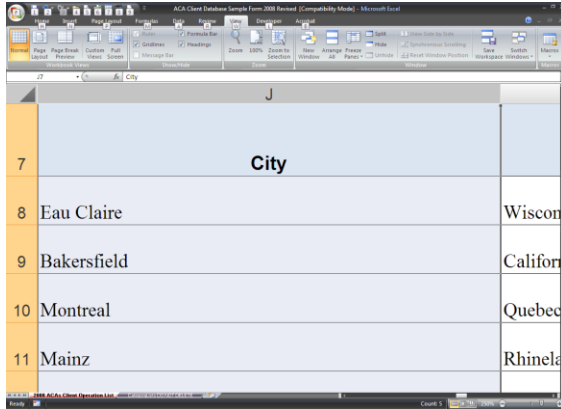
ACA Client Database Sample Form 2008 Revised [Compatibility Mode] - Microsoft Excel

Home Insert Page Layout Formulas Data Review View Developer Acrobat

Normal Page Layout Page Break Preview Custom Views Full Screen
Workbook Views

Ruler Gridlines Message Bar Formula Bar Headings
Show/Hide

Zoom 100% Zoom to Selection
Zoom

New Window Arrange All Freeze Panes Split Hide Unhide View Side by Side Synchronous Scrolling Reset Window Position Save Workspace Switch Windows
Window

Macros
Macros

J7 City

J

| | J | |
|---|---|---|
| 7 | City | |
| 8 | Eau Claire | Wiscon |
| 9 | Bakersfield | Califor |
| 10 | Montreal | Quebec |
| 11 | Mainz | Rhinela |

2008 ACAs Client Operation List

Ready Count: 5 250%